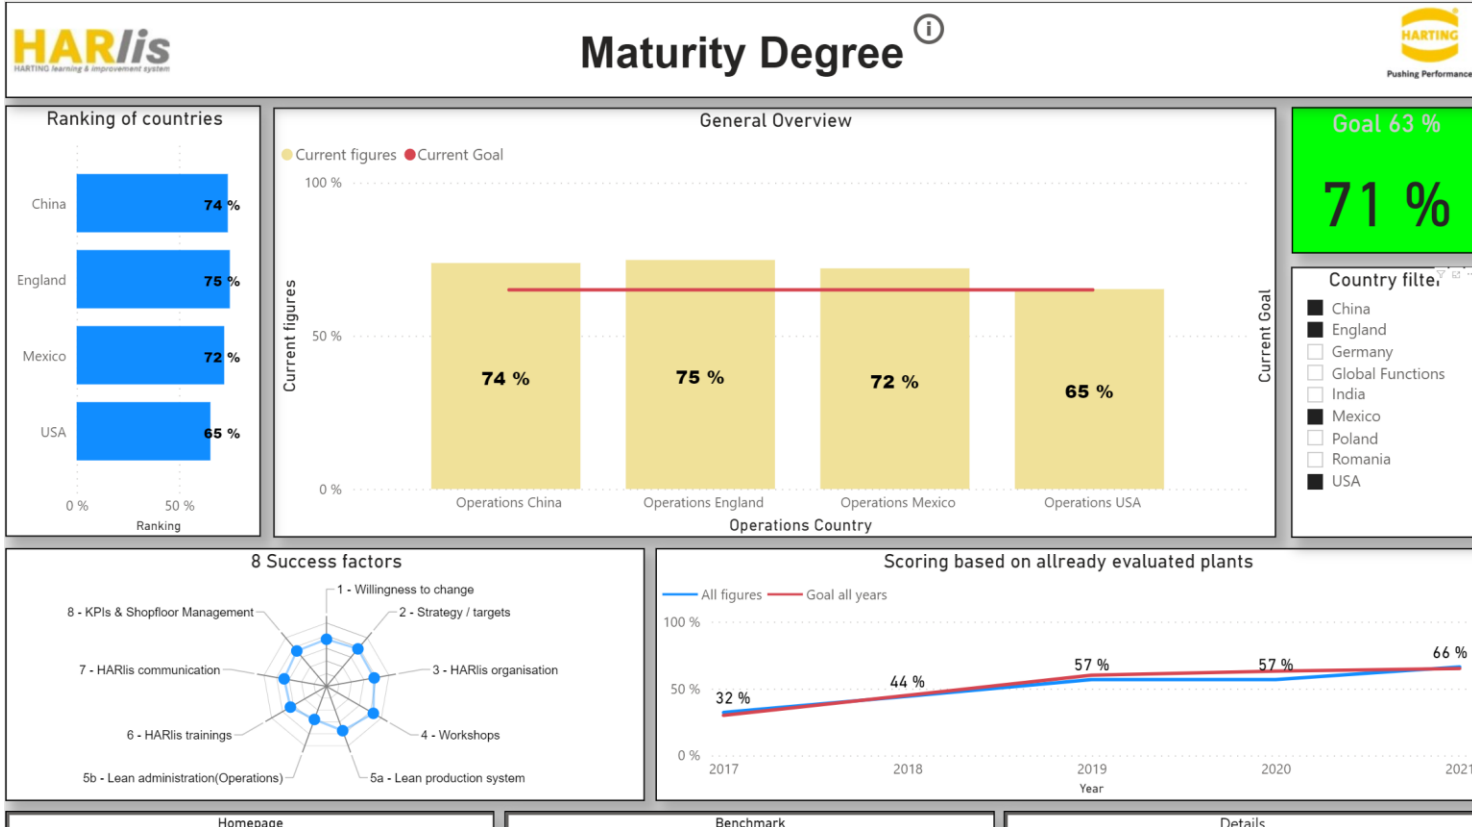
HARlis
HARTING learning & improvement system

Maturity Degree

HARTING
Pushing Performance

Ranking of countries

China 74 %
England 75 %
Mexico 72 %
USA 65 %
0 % 50 %
Ranking

General Overview

Current figures Current Goal
100 %
50 %
0 %
Current figures
74 %
75 %
72 %
65 %
Operations China
Operations England
Operations Mexico
Operations USA
Operations Country
Current Goal

Goal 63 %
71 %

Country filte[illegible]
China
England
Germany
Global Functions
India
Mexico
Poland
Romania
USA

8 Success factors

1 - Willingness to change
2 - Strategy / targets
3 - HARlis organisation
4 - Workshops
5a - Lean production system
5b - Lean administration(Operations)
6 - HARlis trainings
7 - HARlis communication
8 - KPIs & Shopfloor Management

Scoring based on allready evaluated plants

All figures Goal all years
100 %
50 %
0 %
32 %
44 %
57 %
57 %
66 %
2017
2018
2019
2020
2021
Year

Homepage
Benchmark
Details